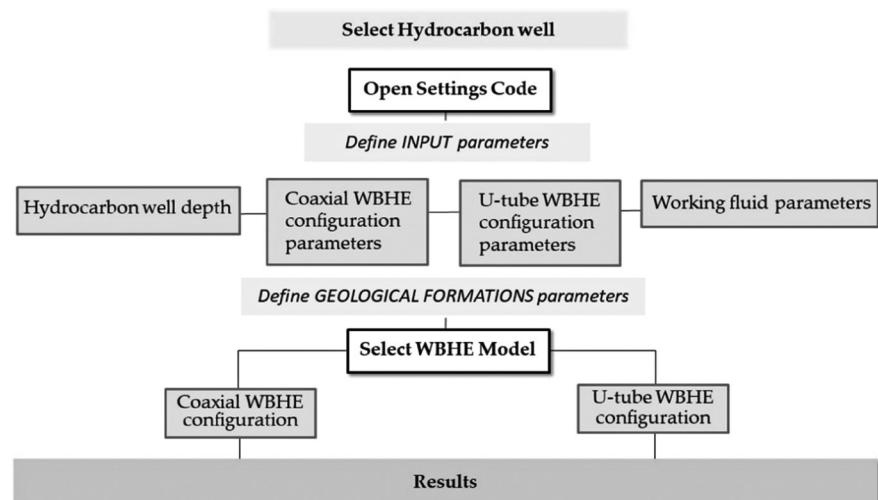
Select Hydrocarbon well

Open Settings Code

Define INPUT parameters

Hydrocarbon well depth

Coaxial WBHE configuration parameters

U-tube WBHE configuration parameters

Working fluid parameters

Define GEOLOGICAL FORMATIONS parameters

Select WBHE Model

Coaxial WBHE configuration

U-tube WBHE configuration

Results